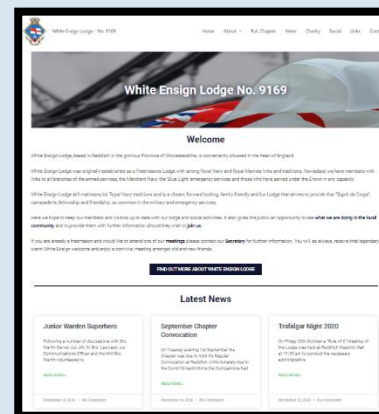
White Ensign Lodge - No. 9169

Home About R.A. Chapter News Charity Social Links Con

White Ensign Lodge No. 9169

Welcome

White Ensign Lodge, based in Redditch in the glorious Province of Worcestershire, is conveniently situated in the heart of England.

White Ensign Lodge was originally established as a Freemasons Lodge with strong Royal Navy and Royal Marines links and traditions. Nowadays, we have members with links to all branches of the armed services, the Merchant Navy, the 'Blue Light' emergency services and those who have served under the Ensign in any capacity.

White Ensign Lodge still maintains its Royal Navy traditions and is a vibrant, forward looking, family friendly and fun Lodge that strives to provide that "Esprit de Corps", camaraderie, fellowship and friendship, so common in the military and emergency services.

Here we hope to keep our members and visitors up to date with our lodge and social activities. It also gives the public an opportunity to see what we are doing in the local community and to provide them with further information should they wish to join us.

If you are already a Freemason and would like to attend one of our meetings please contact our Secretary for further information. You will, as always, receive that legendary warm White Ensign welcome and enjoy a convivial meeting amongst old and new friends.

FIND OUT MORE ABOUT WHITE ENSIGN LODGE

Latest News

Junior Warden Superhero

Following a number of discussions with Bro. the RA Bernard on JW, St. Bro. Lee Lees, our Communications Officer and the WM Bro. the RA volunteered to

READ MORE »

November 22, 2020 • No Comments

September Chapter Convocation

On Tuesday evening 1st September the Chapter was due to hold its Regular Convocation at Redditch. Unfortunately due to the Covid-19 restrictions the Companions had

READ MORE »

November 22, 2020 • No Comments

Trafalgar Night 2020

On Friday 30th October a "Rule of 6" Meeting of the Lodge was held at Redditch Masonic Hall at 19:30 am to conduct the necessary administrative

READ MORE »

November 22, 2020 • No Comments